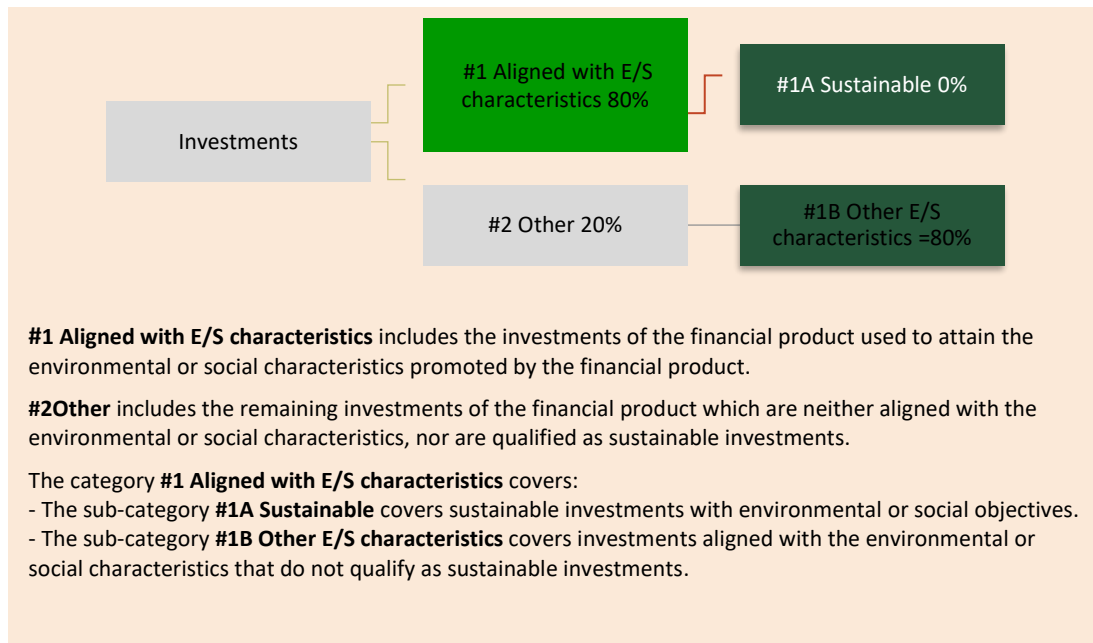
Investments

#1 Aligned with E/S characteristics 80%

#1A Sustainable 0%

#2 Other 20%

#1B Other E/S characteristics =80%

**#1 Aligned with E/S characteristics** includes the investments of the financial product used to attain the environmental or social characteristics promoted by the financial product.

**#2Other** includes the remaining investments of the financial product which are neither aligned with the environmental or social characteristics, nor are qualified as sustainable investments.

The category **#1 Aligned with E/S characteristics** covers:
- The sub-category **#1A Sustainable** covers sustainable investments with environmental or social objectives.
- The sub-category **#1B Other E/S characteristics** covers investments aligned with the environmental or social characteristics that do not qualify as sustainable investments.